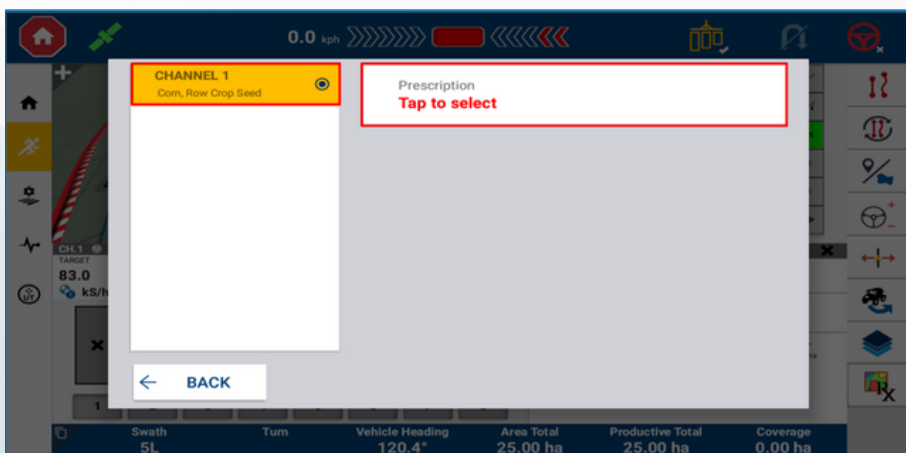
0.0 kph

CHANNEL 1
Corn, Row Crop Seed

Prescription
Tap to select

CH.1
TARGET
83.0
kS/h

BACK

1

Swath
5L

Turn

Vehicle Heading
120.4°

Area Total
25.00 ha

Productive Total
25.00 ha

Coverage
0.00 ha